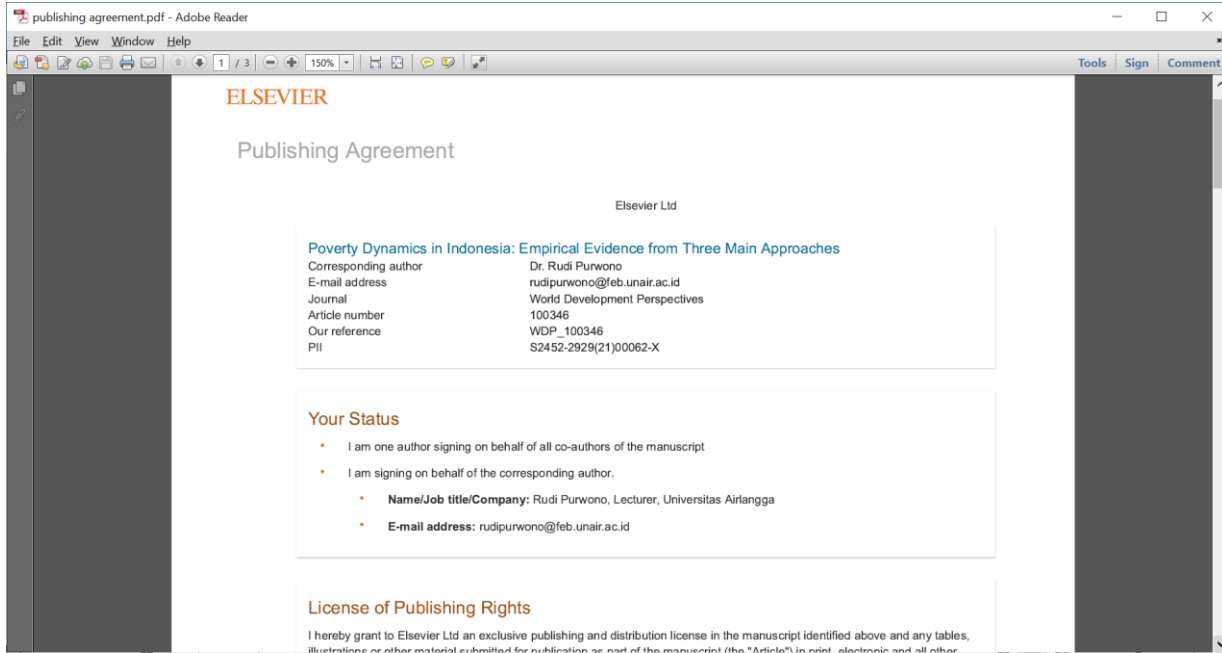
publishing agreement.pdf - Adobe Reader

File Edit View Window Help

1 / 3 150%

Tools Sign Comment

ELSEVIER

Publishing Agreement

Elsevier Ltd

Poverty Dynamics in Indonesia: Empirical Evidence from Three Main Approaches

| | |
|---|---|
| Corresponding author | Dr. Rudi Purwono |
| E-mail address | rudipurwono@feb.unair.ac.id |
| Journal | World Development Perspectives |
| Article number | 100346 |
| Our reference | WDP_100346 |
| PII | S2452-2929(21)00062-X |

Your Status

• I am one author signing on behalf of all co-authors of the manuscript

• I am signing on behalf of the corresponding author.

• **Name/Job title/Company:** Rudi Purwono, Lecturer, Universitas Airlangga

• **E-mail address:** rudipurwono@feb.unair.ac.id

License of Publishing Rights

I hereby grant to Elsevier Ltd an exclusive publishing and distribution license in the manuscript identified above and any tables, illustrations or other material submitted for publication as part of the manuscript (the "Article") in print, electronic and all other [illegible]